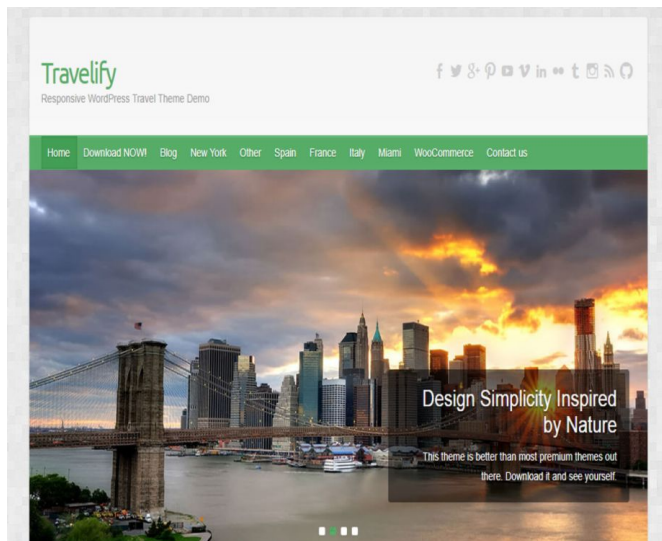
Travelify
Responsive WordPress Travel Theme Demo

Home Download NOW! Blog New York Other Spain France Italy Miami WooCommerce Contact us

Design Simplicity Inspired by Nature

This theme is better than most premium themes out there. Download it and see yourself.